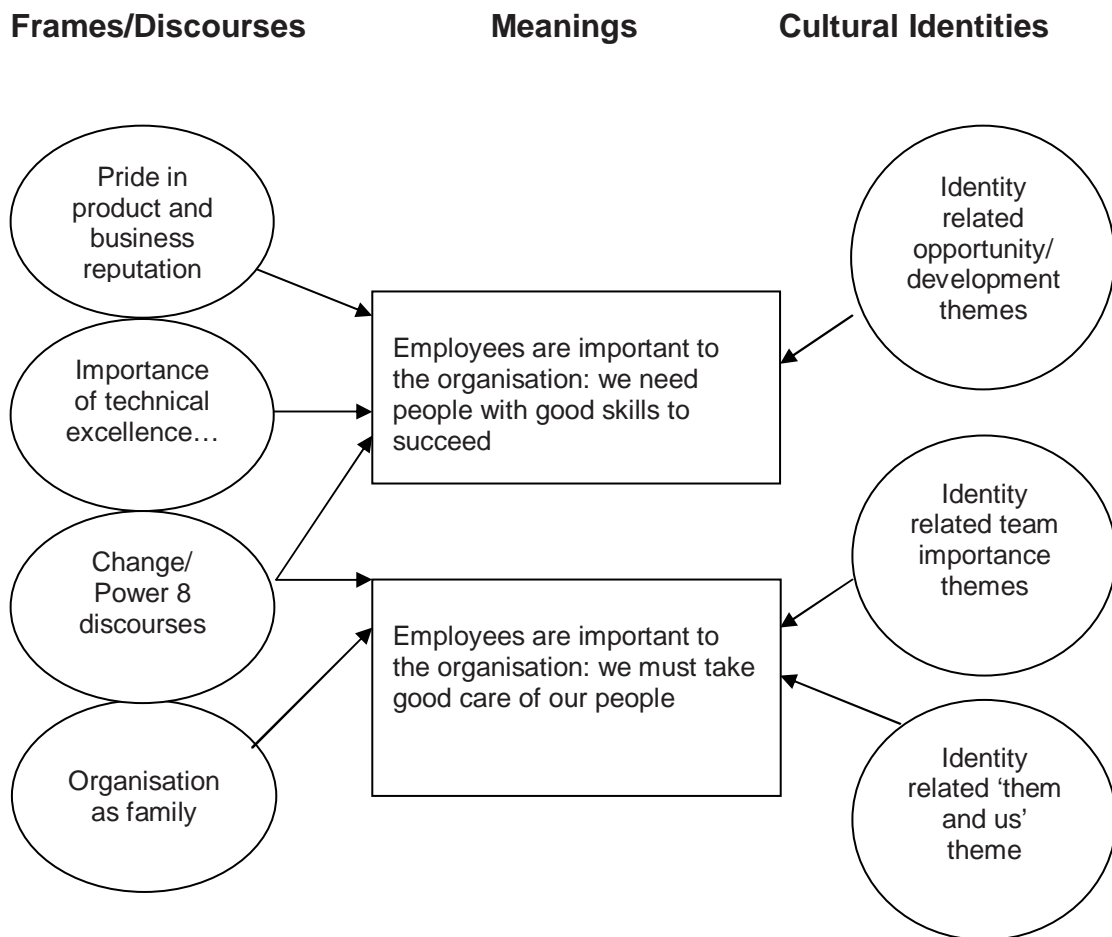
Frames/Discourses

Meanings

Cultural Identities

Pride in product and business reputation

Importance of technical excellence…

Change/ Power 8 discourses

Organisation as family

Employees are important to the organisation: we need people with good skills to succeed

Employees are important to the organisation: we must take good care of our people

Identity related opportunity/ development themes

Identity related team importance themes

Identity related 'them and us' theme